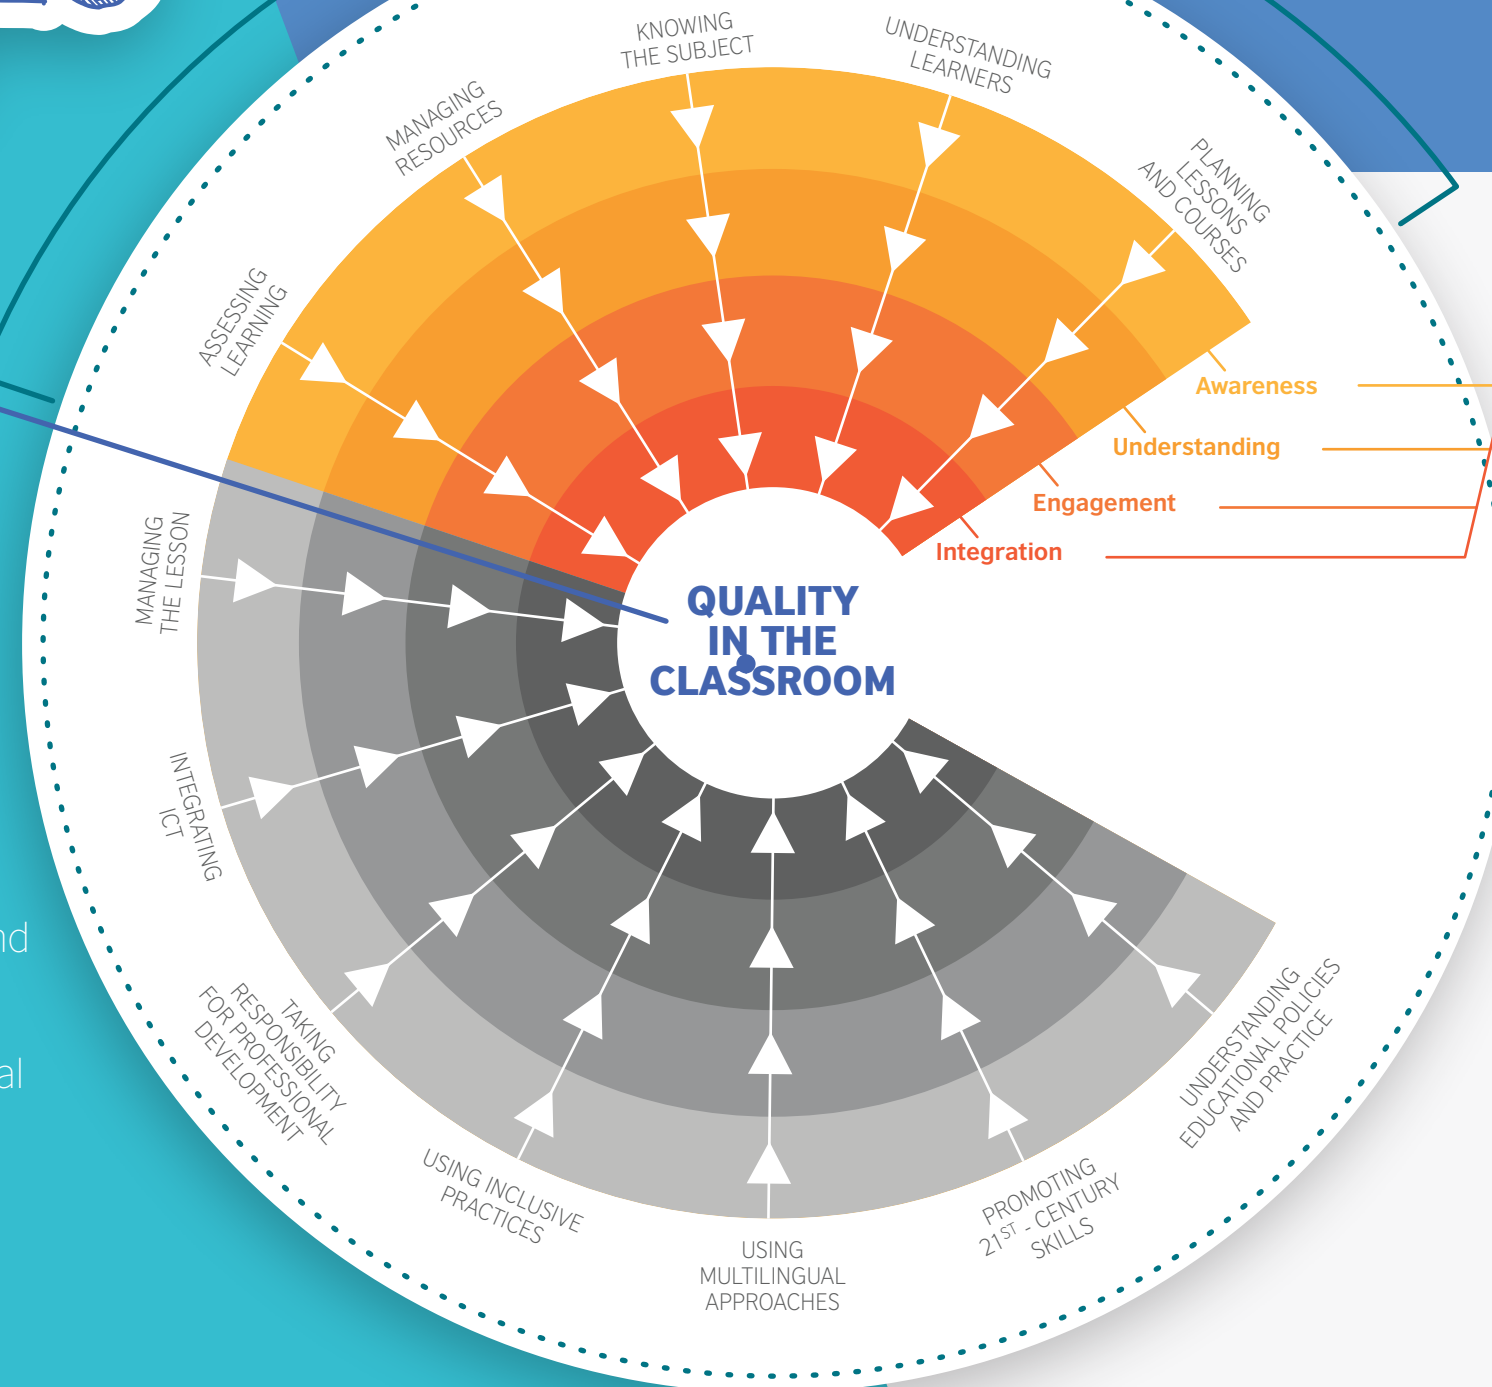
KNOWING THE SUBJECT

UNDERSTANDING LEARNERS

MANAGING RESOURCES

PLANNING LESSONS AND COURSES

ASSESSING LEARNING

Awareness

Understanding

Engagement

Integration

MANAGING THE LESSON

QUALITY IN THE CLASSROOM

INTEGRATING ICT

nd

al

TAKING RESPONSIBILITY FOR PROFESSIONAL DEVELOPMENT

UNDERSTANDING EDUCATIONAL POLICIES AND PRACTICE

USING INCLUSIVE PRACTICES

PROMOTING $21^{ST}$ - CENTURY SKILLS

USING MULTILINGUAL APPROACHES